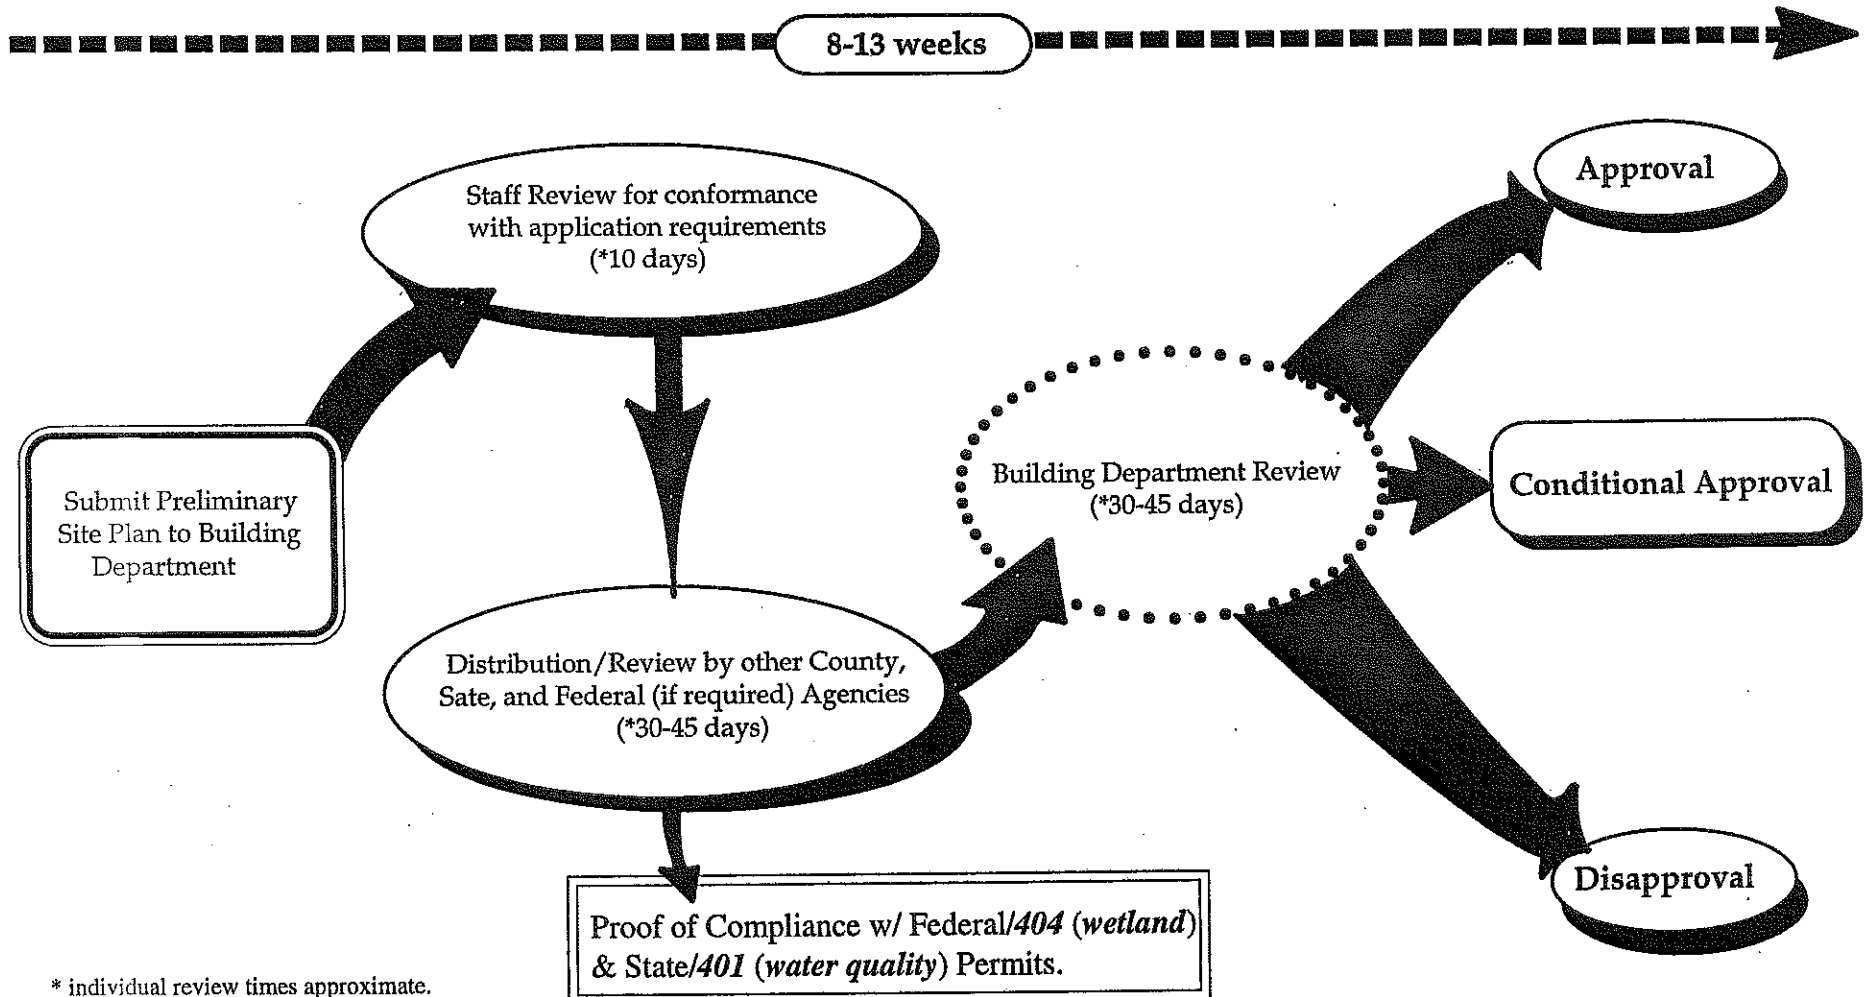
8-13 weeks

Staff Review for conformance with application requirements (*10 days)

Approval

Submit Preliminary Site Plan to Building Department

Building Department Review (*30-45 days)

Conditional Approval

Distribution/Review by other County, Sate, and Federal (if required) Agencies (*30-45 days)

Proof of Compliance w/ Federal/*404* (*wetland*) & State/*401* (*water quality*) Permits.

Disapproval

* individual review times approximate.